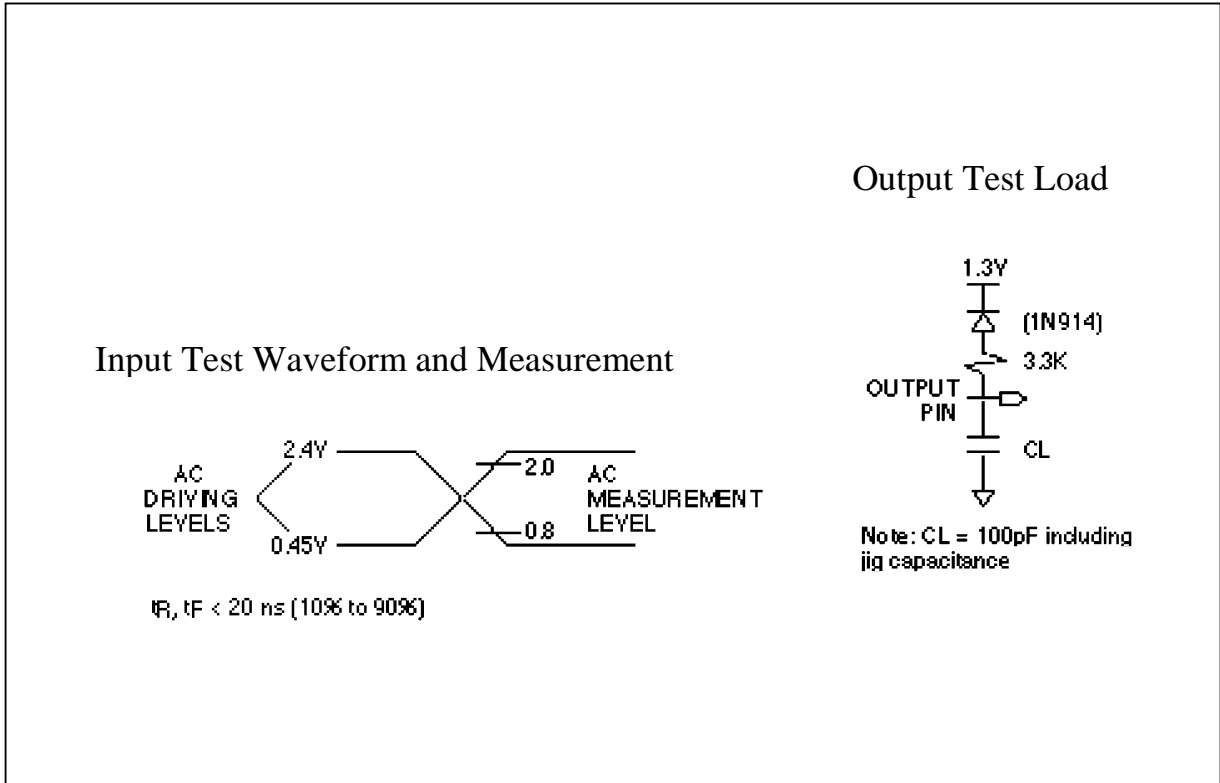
Output Test Load

1.3Y

(1N914)

3.3K

OUTPUT PIN

CL

Note: CL = 100pF including jig capacitance

Input Test Waveform and Measurement

2.4Y

AC DRIYING LEVELS

0.45Y

2.0

0.8

AC MEASUREMENT LEYEL

tR, tF < 20 ns (10% to 90%)